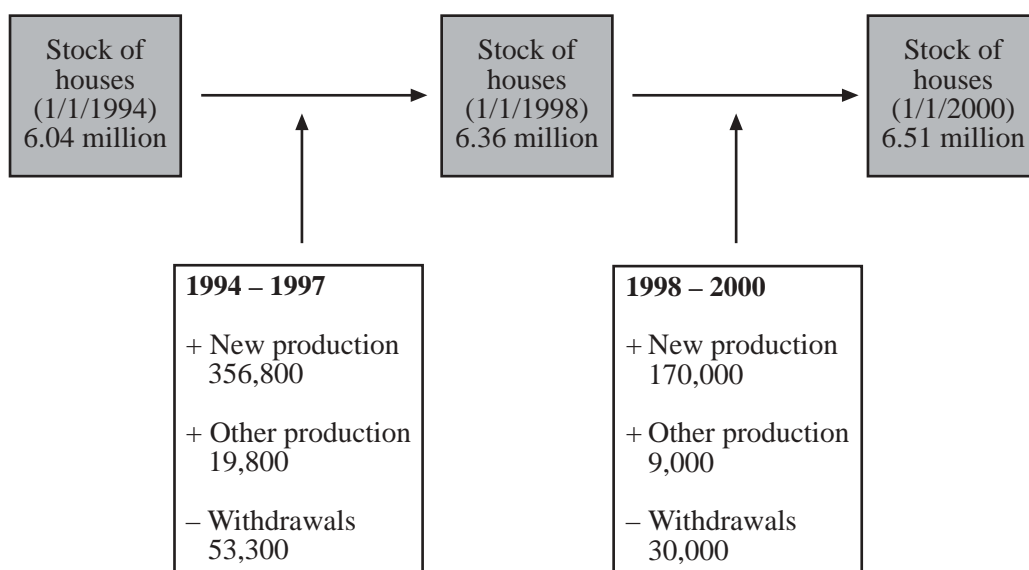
Stock of houses (1/1/1994) 6.04 million

Stock of houses (1/1/1998) 6.36 million

Stock of houses (1/1/2000) 6.51 million

**1994 – 1997**

+ New production 356,800

+ Other production 19,800

– Withdrawals 53,300

**1998 – 2000**

+ New production 170,000

+ Other production 9,000

– Withdrawals 30,000